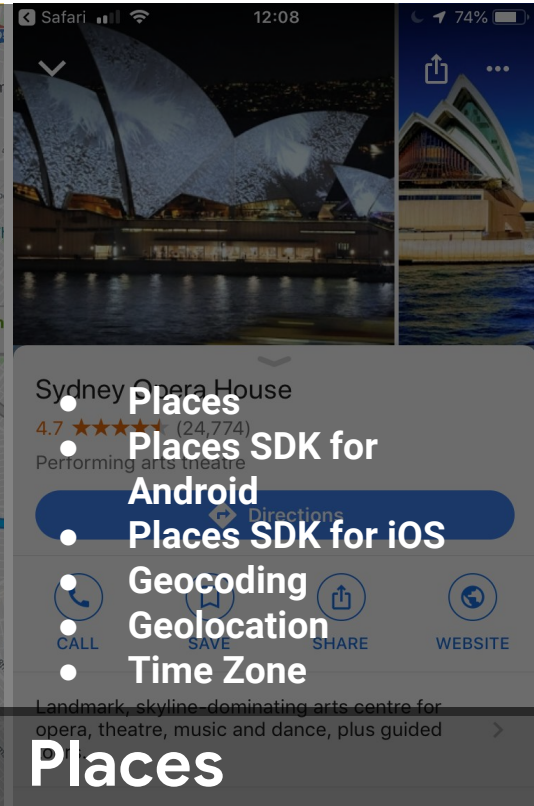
Safari 12:08 74%

Sydney Opera House
4.7 (24,774)
Performing arts theatre

Directions

CALL SAVE SHARE WEBSITE

Landmark, skyline-dominating arts centre for opera, theatre, music and dance, plus guided

- Places
- Places SDK for Android
- Places SDK for iOS
- Geocoding
- Geolocation
- Time Zone

Places